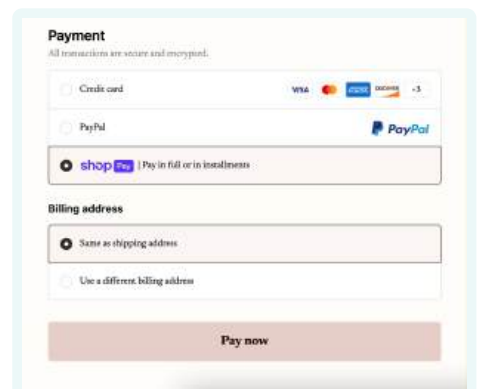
Payment

All transactions are secure and encrypted.

Credit card

VISA AMEX DISCOVER +3

PayPal

PayPal

shop Pay | Pay in full or in installments

Billing address

Same as shipping address

Use a different billing address

Pay now